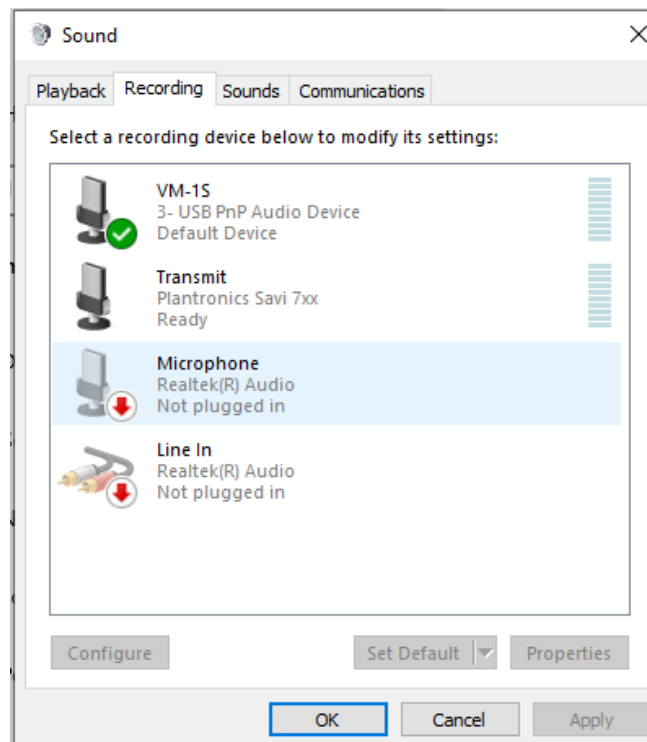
Sound

Playback Recording Sounds Communications

Select a recording device below to modify its settings:

VM-1S
3- USB PnP Audio Device
Default Device

Transmit
Plantronics Savi 7xx
Ready

Microphone
Realtek(R) Audio
Not plugged in

Line In
Realtek(R) Audio
Not plugged in

Configure
Set Default
Properties

OK
Cancel
Apply